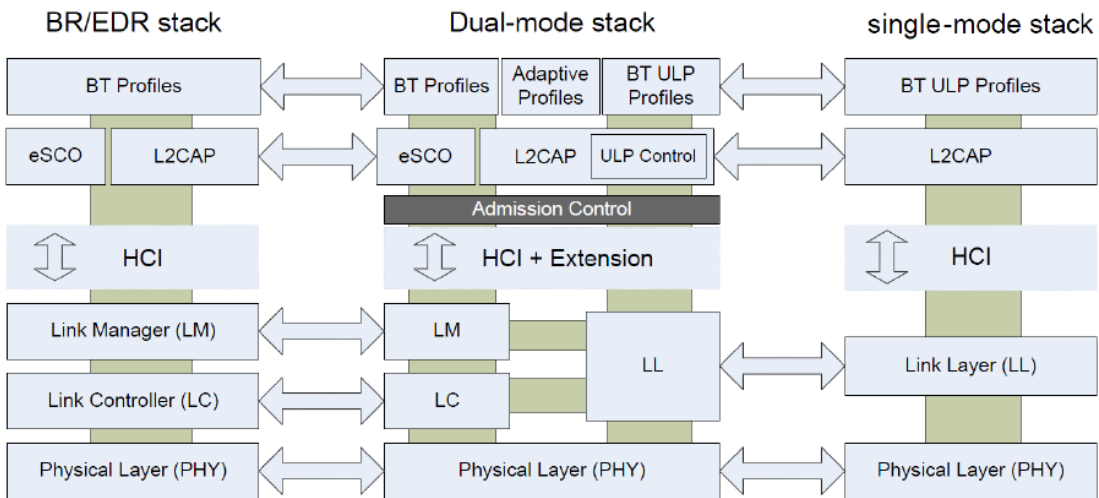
BR/EDR stack

BT Profiles

eSCO

L2CAP

HCI

Link Manager (LM)

Link Controller (LC)

Physical Layer (PHY)

Dual-mode stack

BT Profiles

Adaptive Profiles

BT ULP Profiles

eSCO

L2CAP

ULP Control

Admission Control

HCI + Extension

LM

LC

LL

Physical Layer (PHY)

single-mode stack

BT ULP Profiles

L2CAP

HCI

Link Layer (LL)

Physical Layer (PHY)